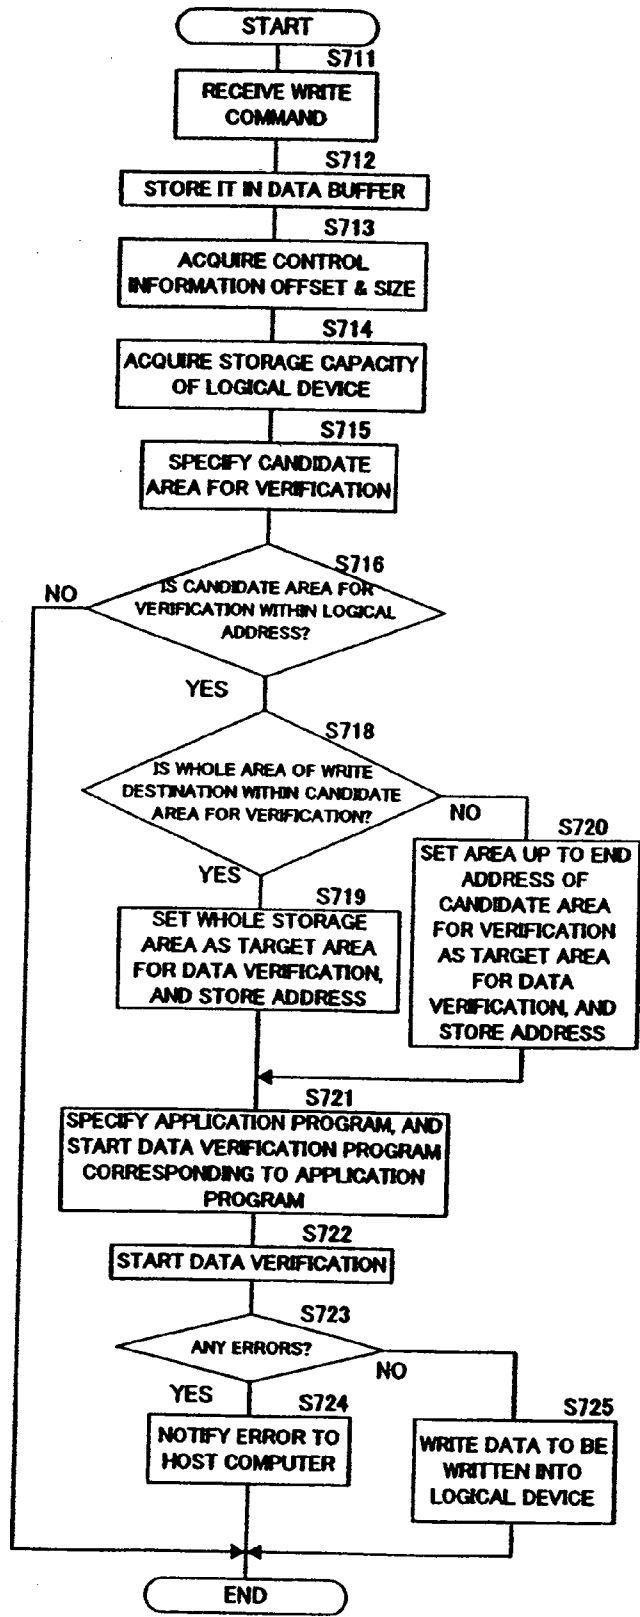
START

S711

RECEIVE WRITE COMMAND

S712

STORE IT IN DATA BUFFER

S713

ACQUIRE CONTROL INFORMATION OFFSET & SIZE

S714

ACQUIRE STORAGE CAPACITY OF LOGICAL DEVICE

S715

SPECIFY CANDIDATE AREA FOR VERIFICATION

S716

IS CANDIDATE AREA FOR VERIFICATION WITHIN LOGICAL ADDRESS?

NO

YES

S718

IS WHOLE AREA OF WRITE DESTINATION WITHIN CANDIDATE AREA FOR VERIFICATION?

NO

S720

SET AREA UP TO END ADDRESS OF CANDIDATE AREA FOR VERIFICATION AS TARGET AREA FOR DATA VERIFICATION, AND STORE ADDRESS

YES

S719

SET WHOLE STORAGE AREA AS TARGET AREA FOR DATA VERIFICATION, AND STORE ADDRESS

S721

SPECIFY APPLICATION PROGRAM, AND START DATA VERIFICATION PROGRAM CORRESPONDING TO APPLICATION PROGRAM

S722

START DATA VERIFICATION

S723

ANY ERRORS?

NO

YES

S724

NOTIFY ERROR TO HOST COMPUTER

S725

WRITE DATA TO BE WRITTEN INTO LOGICAL DEVICE

END